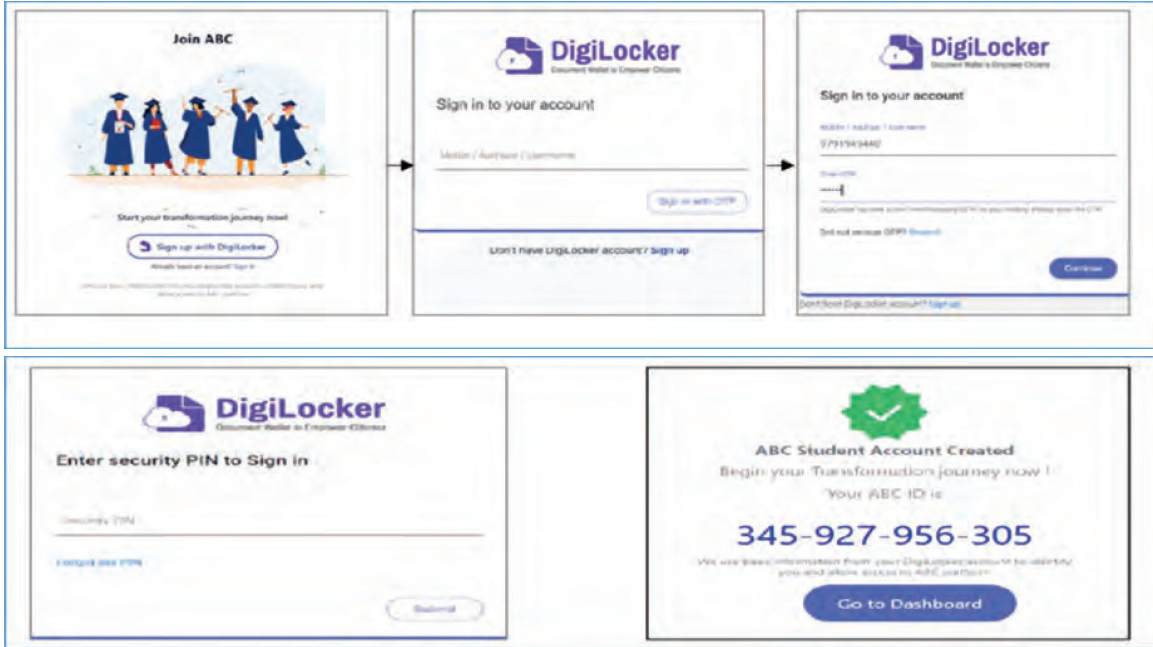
Join ABC

Start your transformation journey now!

Sign up with DigiLocker

Already have an account? Sign in

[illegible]

DigiLocker
Document Wallet to Empower Citizens

Sign in to your account

Mobile / Aadhaar / Username

Sign in with OTP

Don't have DigiLocker account? Sign up

DigiLocker
Document Wallet to Empower Citizens

Sign in to your account

Mobile / Aadhaar / Username
9791949440

Enter OTP
••••••

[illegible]

Did not receive OTP? Resend

Continue

Don't have DigiLocker account? Sign up

DigiLocker
Document Wallet to Empower Citizens

Enter security PIN to Sign in

Security PIN

Forgot your PIN

Submit

ABC Student Account Created
Begin your Transformation journey now !
Your ABC ID is

345-927-956-305

We use basic information from your DigiLocker account to identify you and allow access to ABC portal

Go to Dashboard